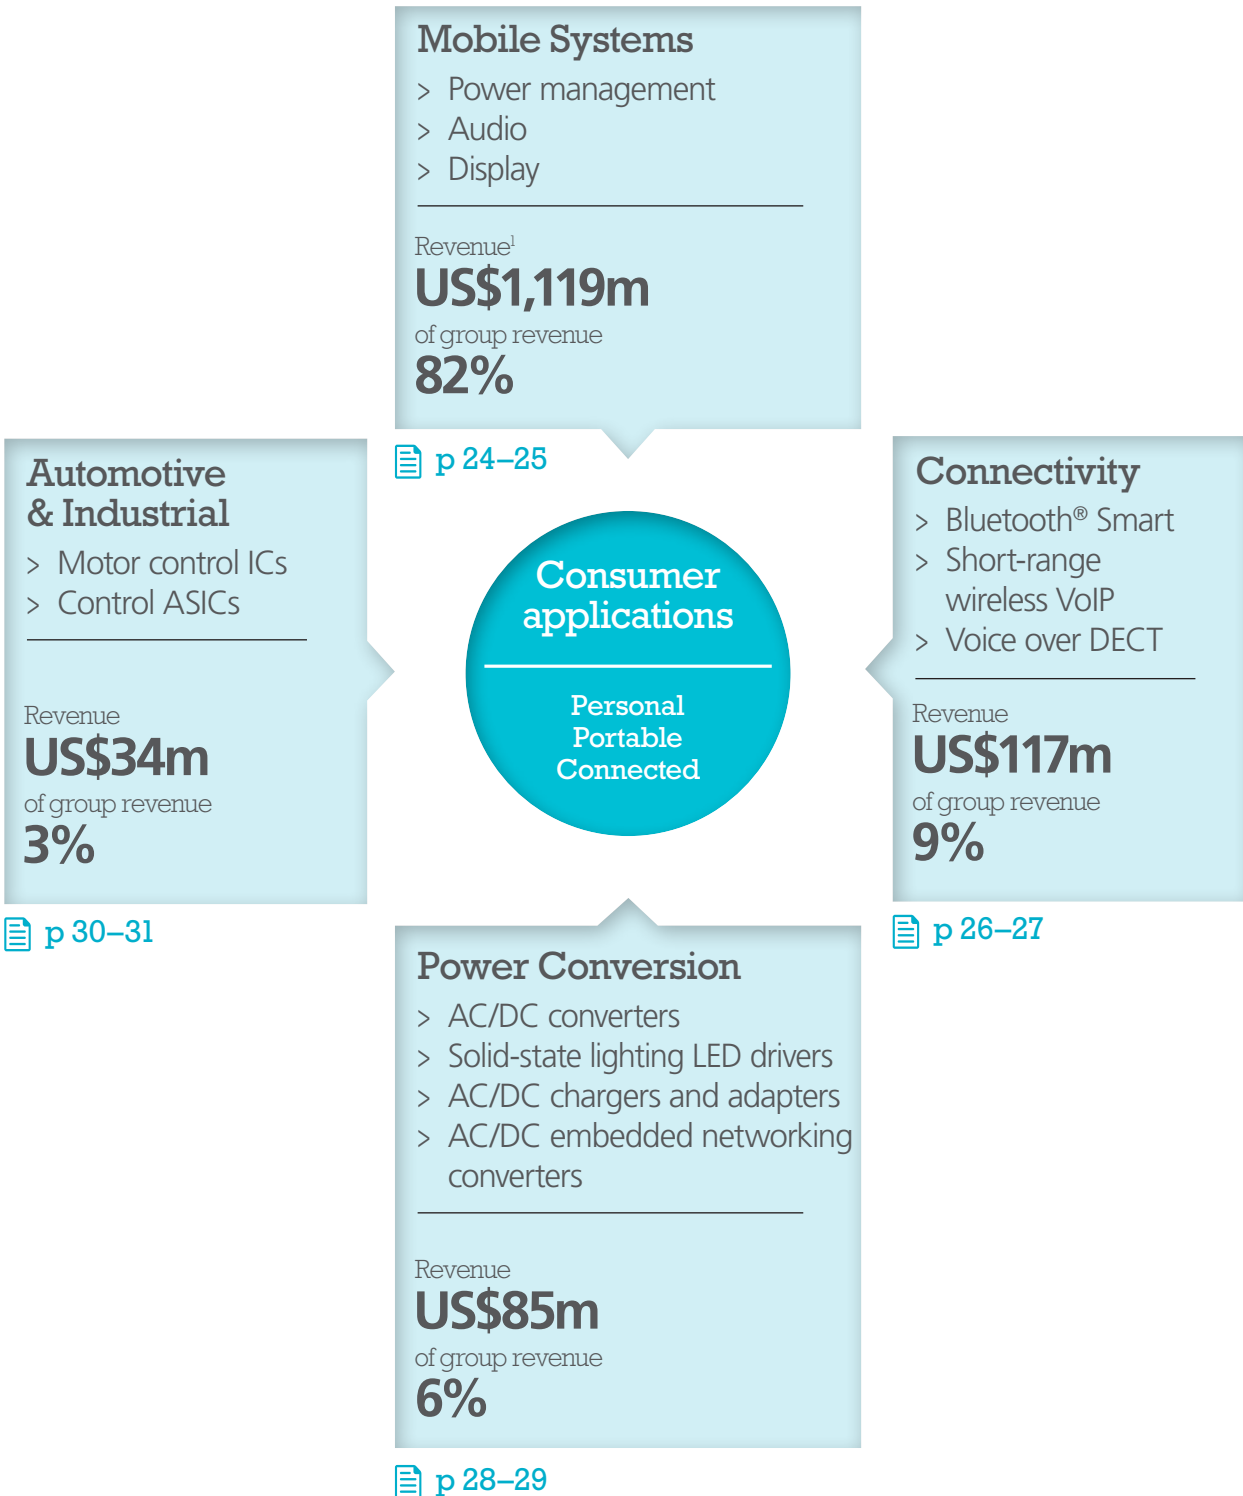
Mobile Systems
> Power management
> Audio
> Display

Revenue$^1$
US$1,119m
of group revenue
82%

p 24–25

Automotive & Industrial
> Motor control ICs
> Control ASICs

Revenue
US$34m
of group revenue
3%

p 30–31

Consumer applications

Personal
Portable
Connected

Connectivity
> Bluetooth® Smart
> Short-range wireless VoIP
> Voice over DECT

Revenue
US$117m
of group revenue
9%

p 26–27

Power Conversion
> AC/DC converters
> Solid-state lighting LED drivers
> AC/DC chargers and adapters
> AC/DC embedded networking converters

Revenue
US$85m
of group revenue
6%

p 28–29